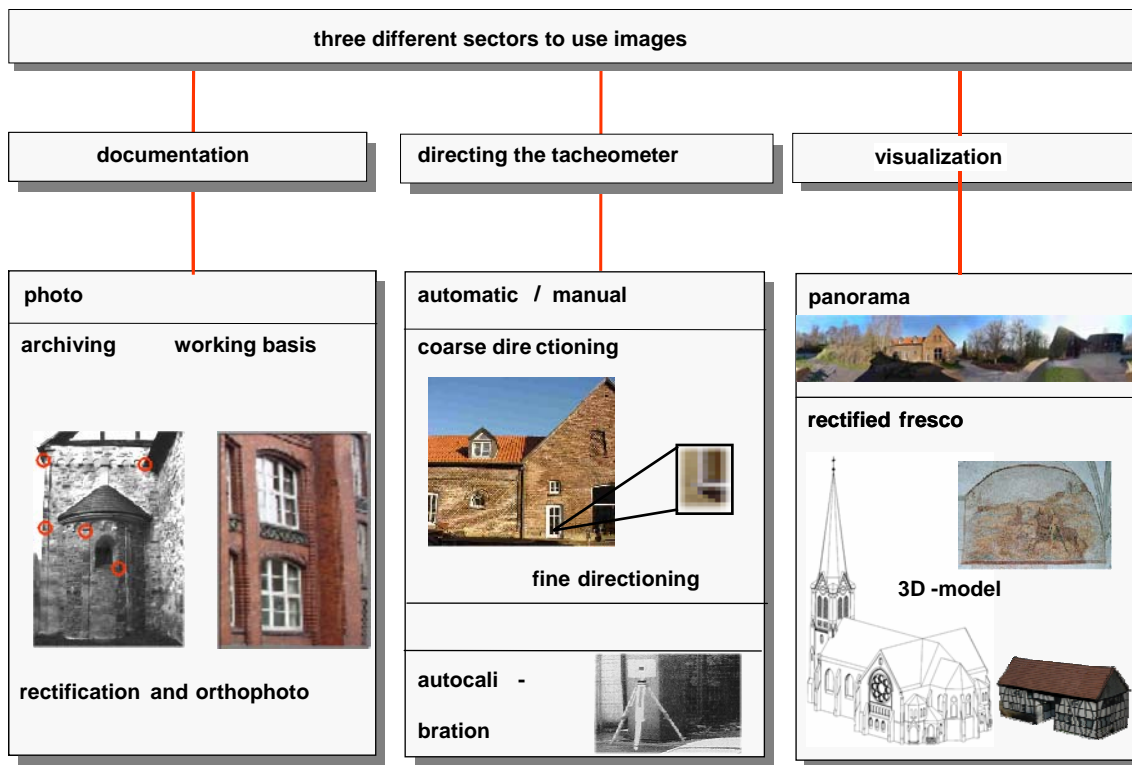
three different sectors to use images

documentation

photo

archiving working basis

rectification and orthophoto

directing the tacheometer

automatic / manual

coarse dire ctioning

fine directioning

autocalibration

visualization

panorama

rectified fresco

3D -model